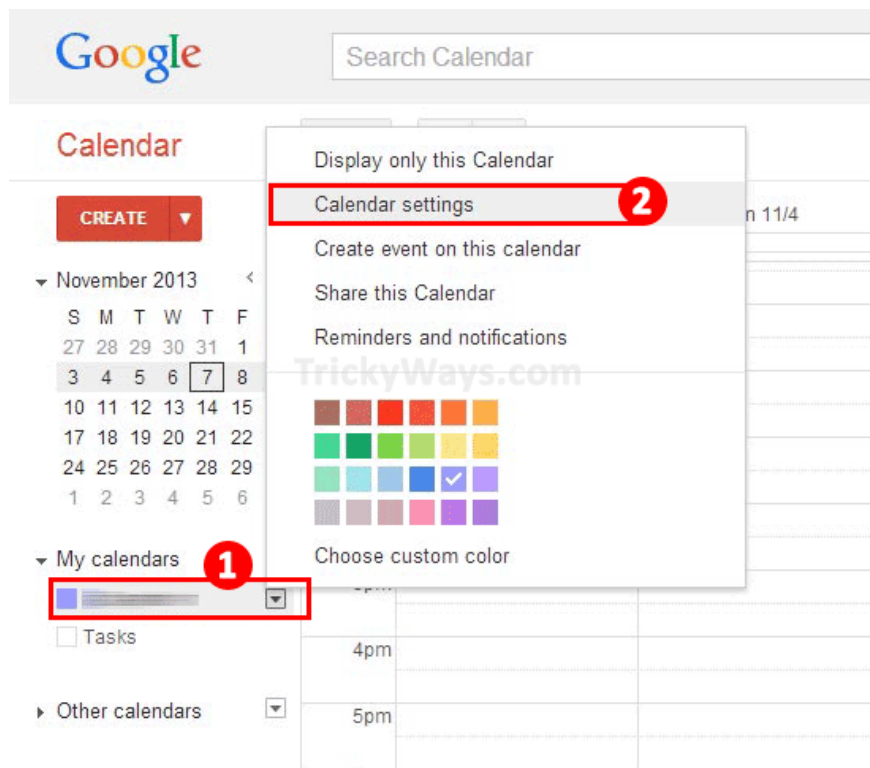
Google

Search Calendar

Calendar

CREATE ▼

November 2013

| S | M | T | W | T | F |
|---|---|---|---|---|---|
| 27 | 28 | 29 | 30 | 31 | 1 |
| 3 | 4 | 5 | 6 | 7 | 8 |
| 10 | 11 | 12 | 13 | 14 | 15 |
| 17 | 18 | 19 | 20 | 21 | 22 |
| 24 | 25 | 26 | 27 | 28 | 29 |
| 1 | 2 | 3 | 4 | 5 | 6 |

My calendars

1

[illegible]

Tasks

Other calendars

Display only this Calendar

Calendar settings

2

Create event on this calendar

Share this Calendar

Reminders and notifications

TrickyWays.com

Choose custom color

n 11/4

4pm

5pm